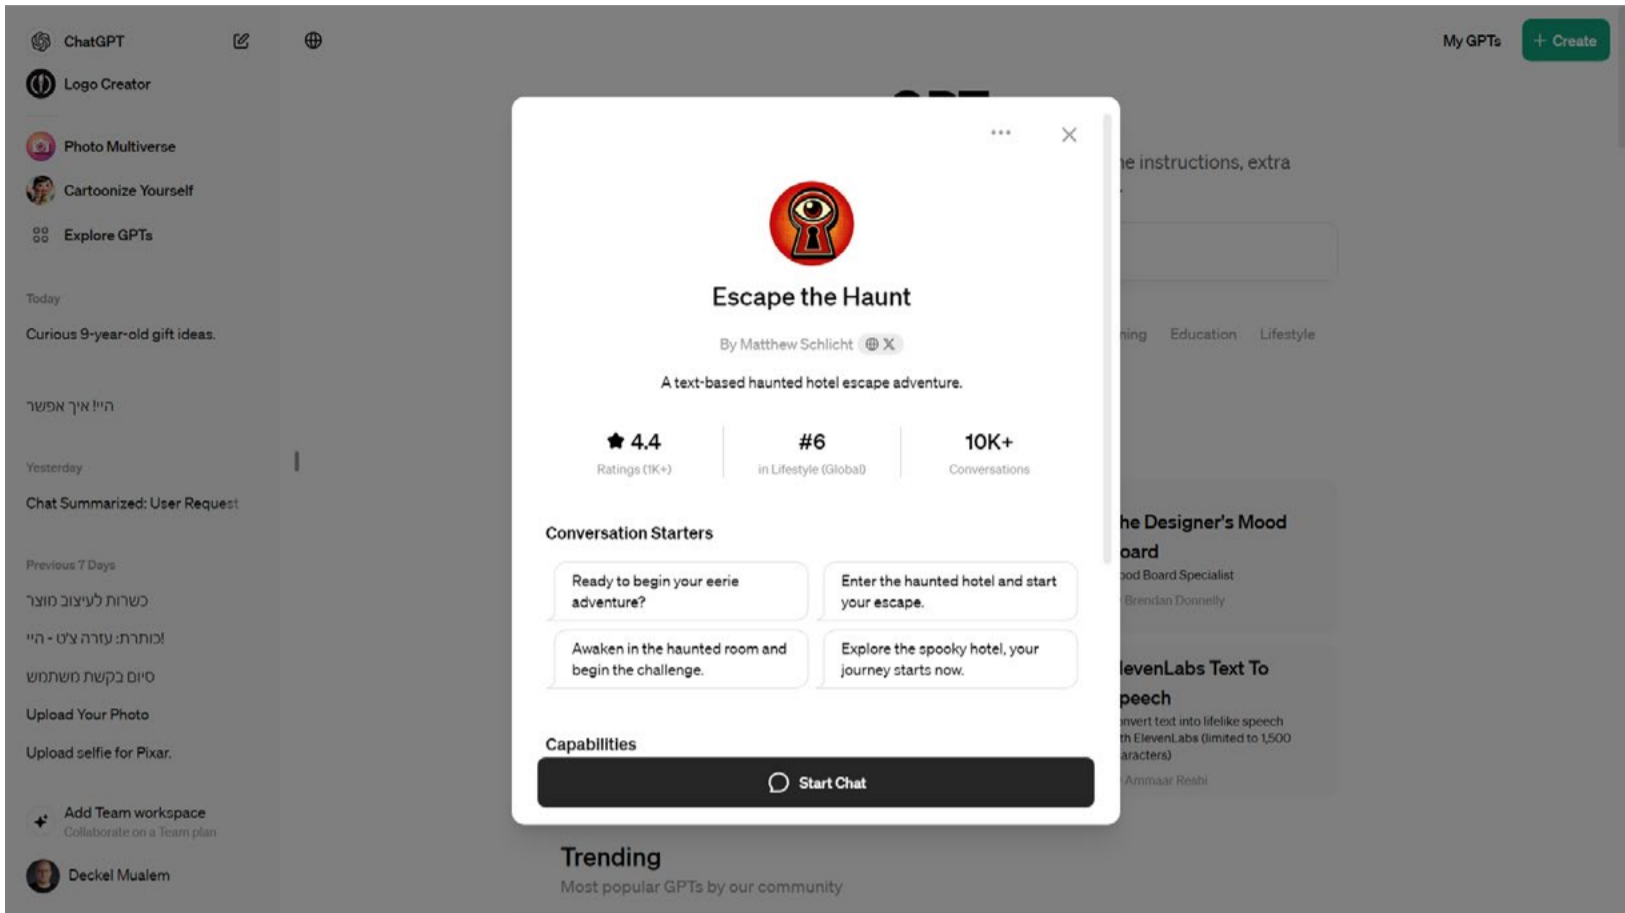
ChatGPT

Logo Creator

Photo Multiverse

Cartoonize Yourself

Explore GPTs

Today

Curious 9-year-old gift ideas.

היי! איך אפשר

Yesterday

Chat Summarized: User Request

Previous 7 Days

כשרות לעיצוב מוצר

כותרת: עזרה צ'ט - היי!

סיום בקשת משתמש

Upload Your Photo

Upload selfie for Pixar.

Add Team workspace
Collaborate on a Team plan

Deckel Mualem

My GPTs

+ Create

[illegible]e instructions, extra

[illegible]ing Education Lifestyle

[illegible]he Designer's Mood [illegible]oard
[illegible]od Board Specialist
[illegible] Brendan Donnelly

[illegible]levenLabs Text To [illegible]peech
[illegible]nvert text into lifelike speech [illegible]th ElevenLabs (limited to 1,500 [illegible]aracters)
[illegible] Ammaar Reshi

...

Escape the Haunt

By Matthew Schlicht

A text-based haunted hotel escape adventure.

| ★ 4.4 | #6 | 10K+ |
|---|---|---|
| Ratings (1K+) | in Lifestyle (Global) | Conversations |

Conversation Starters

Ready to begin your eerie adventure?

Enter the haunted hotel and start your escape.

Awaken in the haunted room and begin the challenge.

Explore the spooky hotel, your journey starts now.

Capabilities

Start Chat

Trending

Most popular GPTs by our community